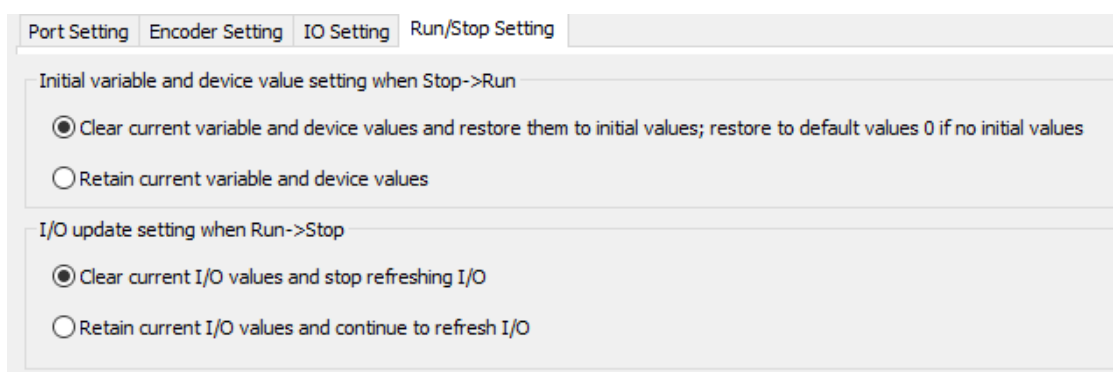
Port Setting | Encoder Setting | IO Setting | Run/Stop Setting

Initial variable and device value setting when Stop->Run

Clear current variable and device values and restore them to initial values; restore to default values 0 if no initial values

Retain current variable and device values

I/O update setting when Run->Stop

Clear current I/O values and stop refreshing I/O

Retain current I/O values and continue to refresh I/O